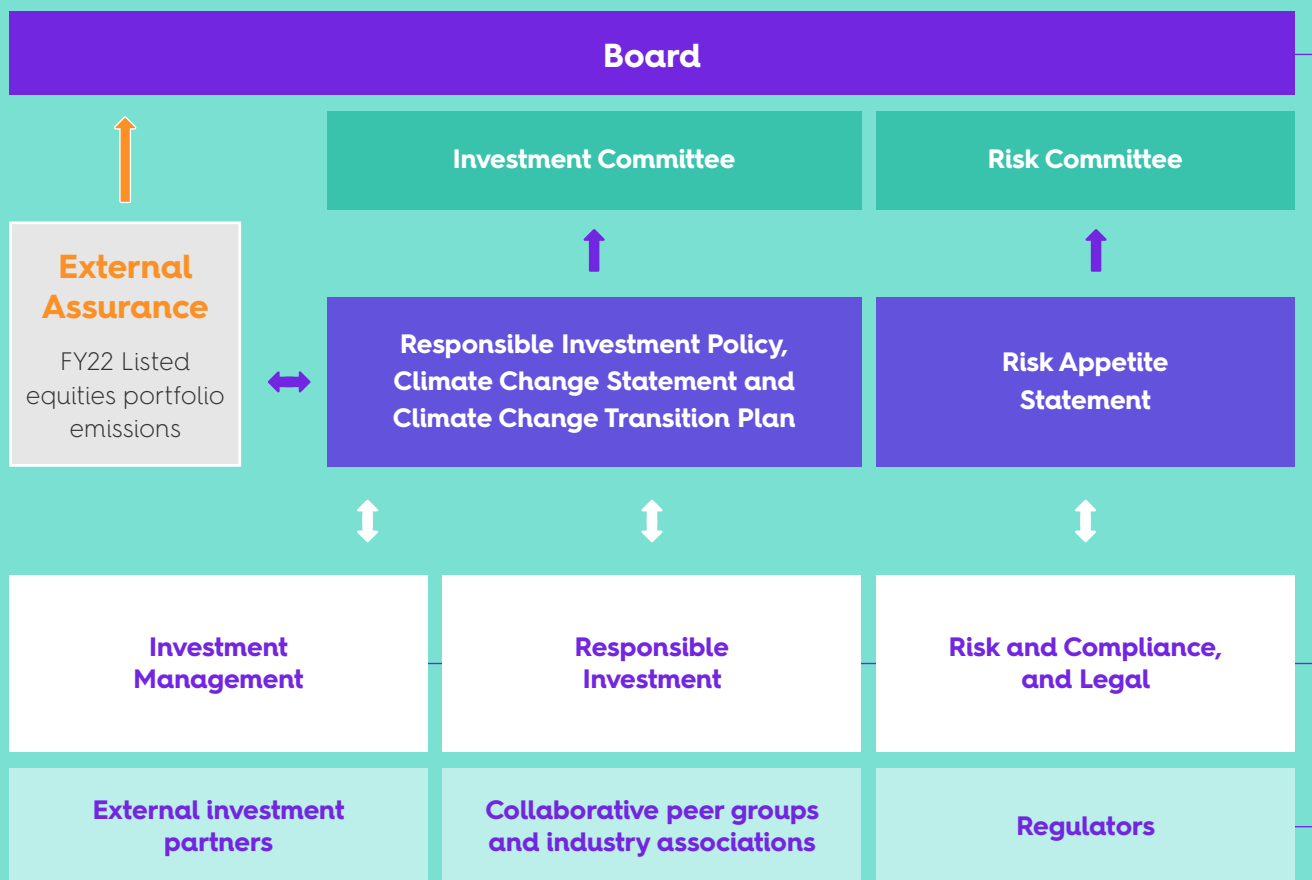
Board

Investment Committee

Risk Committee

External Assurance

FY22 Listed equities portfolio emissions

Responsible Investment Policy, Climate Change Statement and Climate Change Transition Plan

Risk Appetite Statement

Investment Management

Responsible Investment

Risk and Compliance, and Legal

External investment partners

Collaborative peer groups and industry associations

Regulators